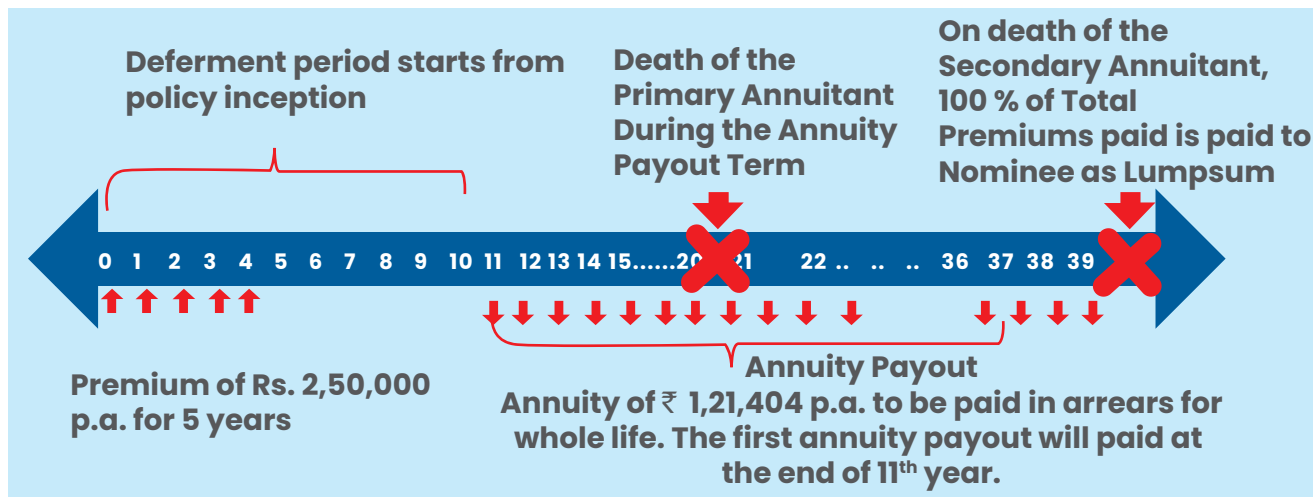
Deferment period starts from policy inception

Death of the Primary Annuitant During the Annuity Payout Term

On death of the Secondary Annuitant, 100 % of Total Premiums paid is paid to Nominee as Lumpsum

0 1 2 3 4 5 6 7 8 9 10 11 12 13 14 15......20 21 22 .. .. .. 36 37 38 39

Premium of Rs. 2,50,000 p.a. for 5 years

Annuity Payout
Annuity of ₹ 1,21,404 p.a. to be paid in arrears for whole life. The first annuity payout will paid at the end of 11$^{th}$ year.